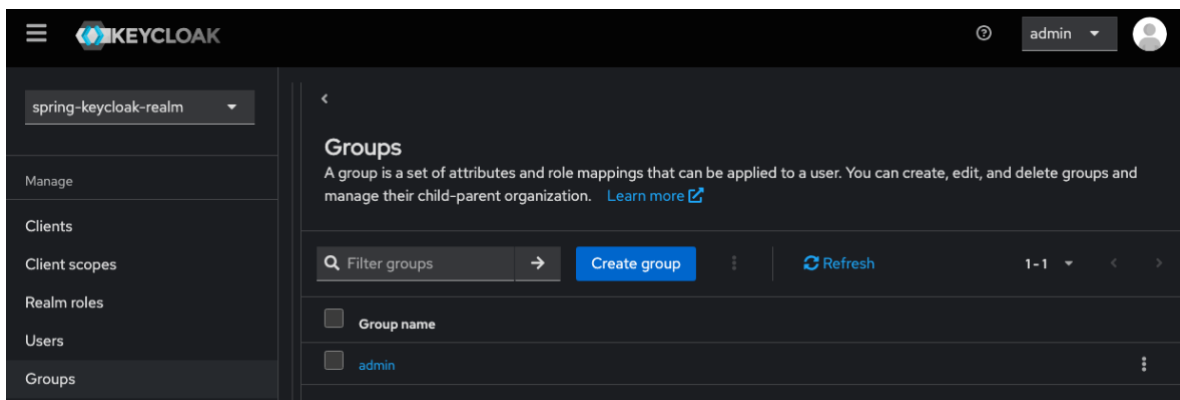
KEYCLOAK

admin

spring-keycloak-realm

Manage

Clients

Client scopes

Realm roles

Users

Groups

Groups

A group is a set of attributes and role mappings that can be applied to a user. You can create, edit, and delete groups and manage their child-parent organization. Learn more

Filter groups

Create group

Refresh

1-1

Group name

admin